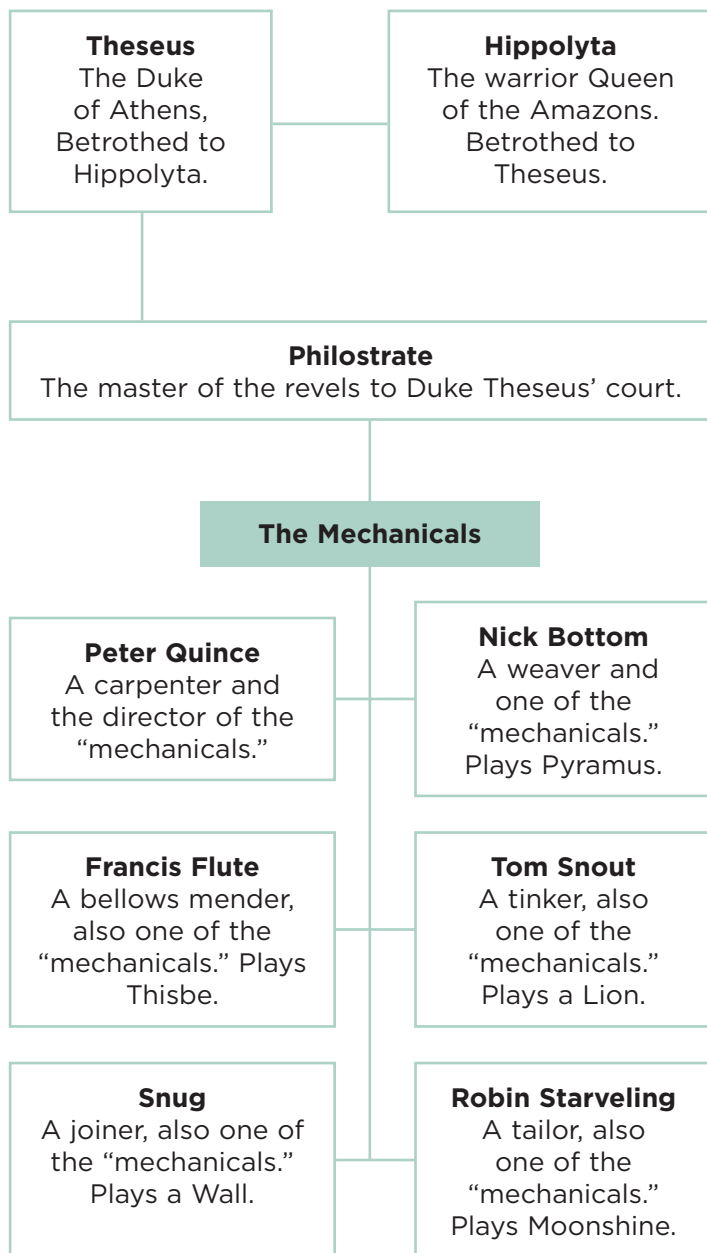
**Theseus**
The Duke of Athens, Betrothed to Hippolyta.

**Hippolyta**
The warrior Queen of the Amazons. Betrothed to Theseus.

**Philostrate**
The master of the revels to Duke Theseus' court.

**The Mechanicals**

**Peter Quince**
A carpenter and the director of the "mechanicals."

**Nick Bottom**
A weaver and one of the "mechanicals." Plays Pyramus.

**Francis Flute**
A bellows mender, also one of the "mechanicals." Plays Thisbe.

**Tom Snout**
A tinker, also one of the "mechanicals." Plays a Lion.

**Snug**
A joiner, also one of the "mechanicals." Plays a Wall.

**Robin Starveling**
A tailor, also one of the "mechanicals." Plays Moonshine.